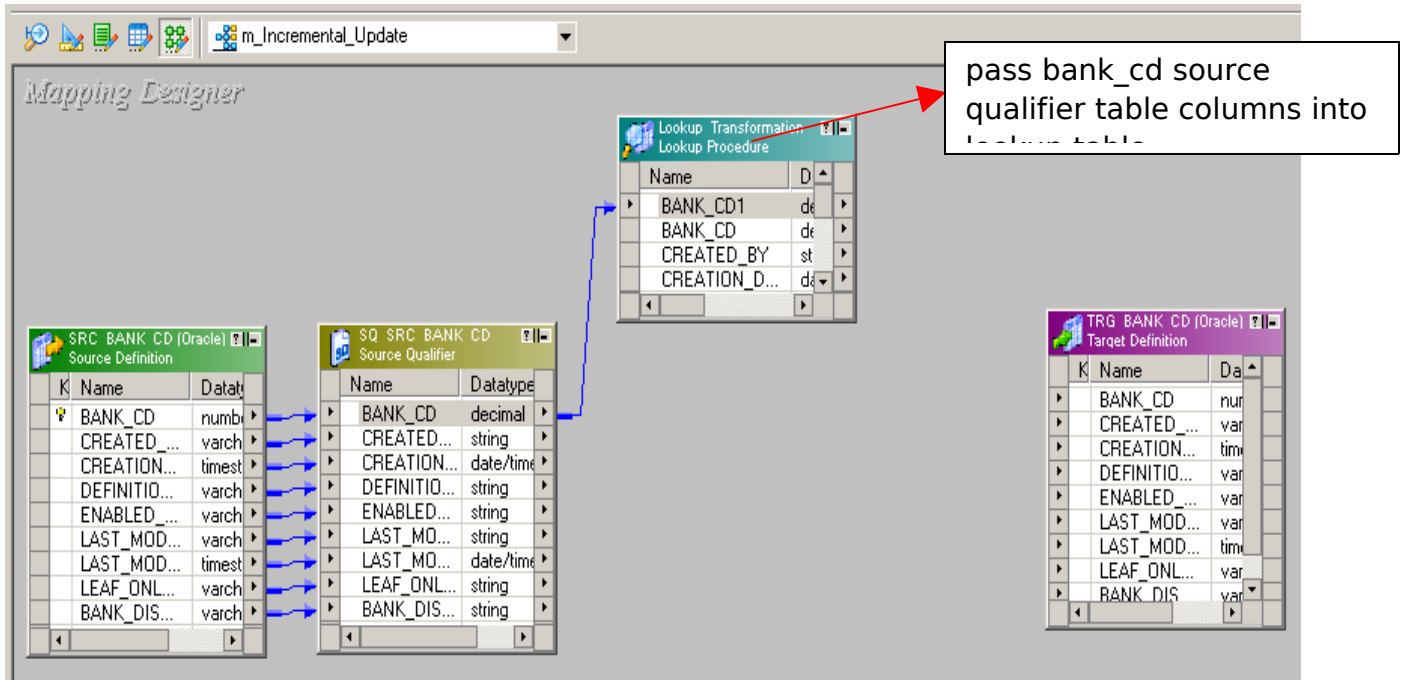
m_Incremental_Update

Mapping Designer

pass bank_cd source qualifier table columns into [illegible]

Lookup Transformation
Lookup Procedure

| Name | D |
|---|---|
| BANK_CD1 | de |
| BANK_CD | de |
| CREATED_BY | st |
| CREATION_D... | da |

SRC_BANK_CD (Oracle)
Source Definition

| K | Name | Dataty |
|---|---|---|
| | BANK_CD | numb |
| | CREATED_... | varch |
| | CREATION... | timest |
| | DEFINITIO... | varch |
| | ENABLED_... | varch |
| | LAST_MOD... | varch |
| | LAST_MOD... | timest |
| | LEAF_ONL... | varch |
| | BANK_DIS... | varch |

SQ_SRC_BANK_CD
Source Qualifier

| Name | Datatype |
|---|---|
| BANK_CD | decimal |
| CREATED... | string |
| CREATION... | date/time |
| DEFINITIO... | string |
| ENABLED... | string |
| LAST_MO... | string |
| LAST_MO... | date/time |
| LEAF_ONL... | string |
| BANK_DIS... | string |

TRG_BANK_CD (Oracle)
Target Definition

| K | Name | Da |
|---|---|---|
| | BANK_CD | nur |
| | CREATED_... | var |
| | CREATION... | tim |
| | DEFINITIO... | var |
| | ENABLED_... | var |
| | LAST_MOD... | var |
| | LAST_MOD... | tim |
| | LEAF_ONL... | var |
| | BANK_DIS | var |